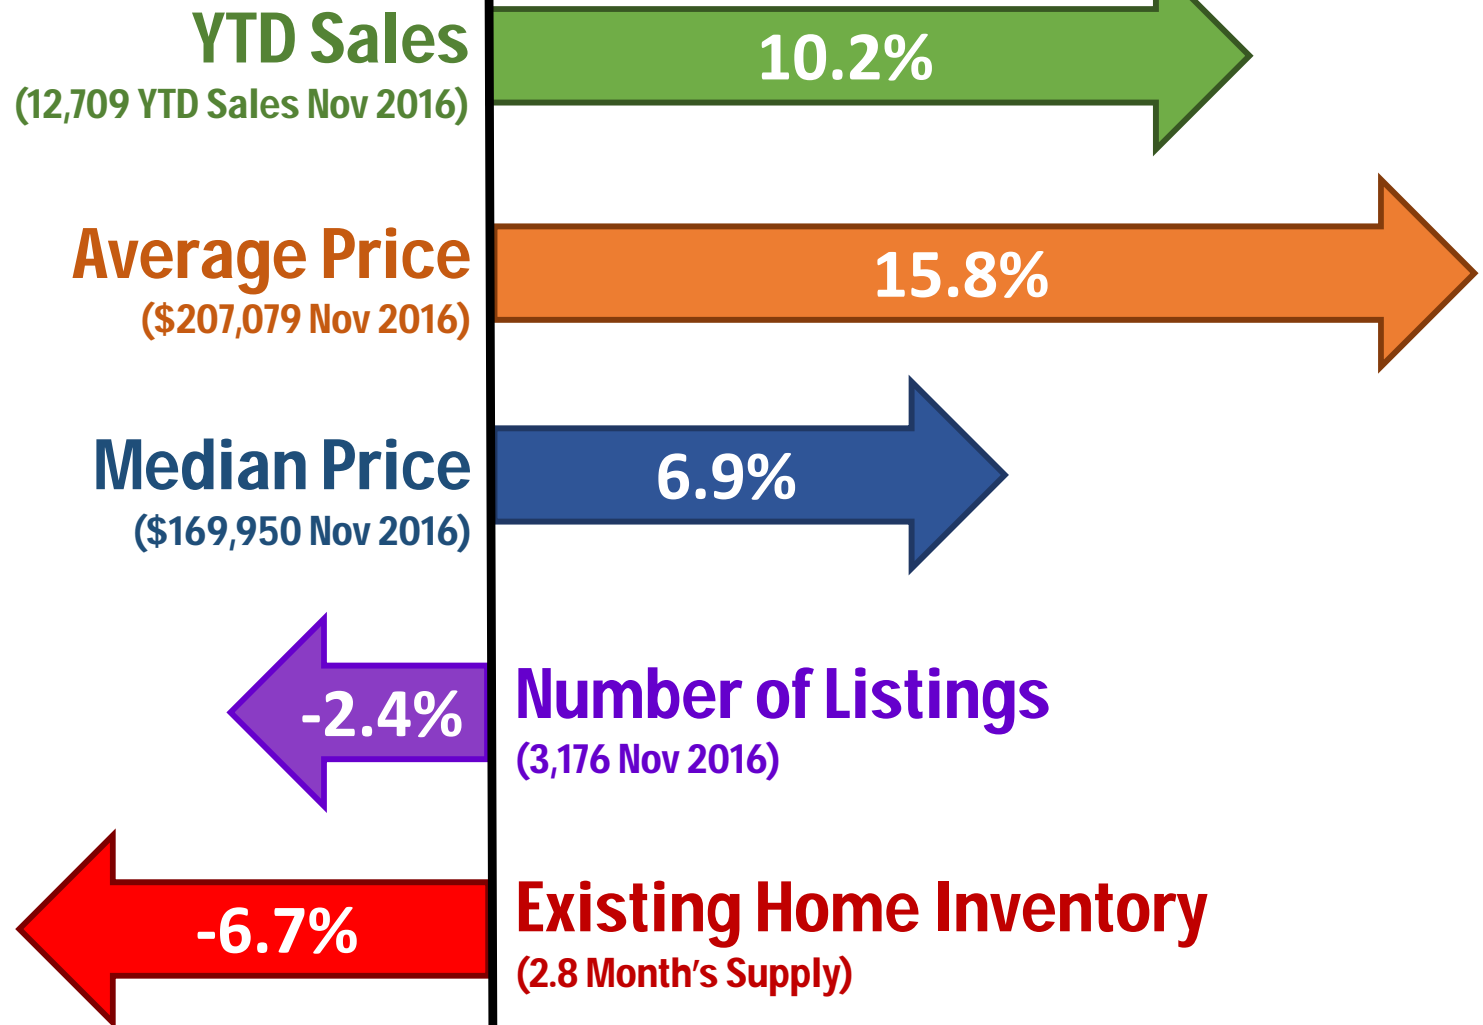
YTD Sales
(12,709 YTD Sales Nov 2016)

10.2%

Average Price
($207,079 Nov 2016)

15.8%

Median Price
($169,950 Nov 2016)

6.9%

-2.4%

Number of Listings
(3,176 Nov 2016)

-6.7%

Existing Home Inventory
(2.8 Month's Supply)